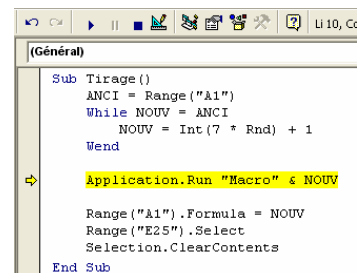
Li 10, Co

(Général)

Sub Tirage()
ANCI = Range("A1")
While NOUV = ANCI
NOUV = Int(7 * Rnd) + 1
Wend

Application.Run "Macro" & NOUV

Range("A1").Formula = NOUV
Range("E25").Select
Selection.ClearContents
End Sub